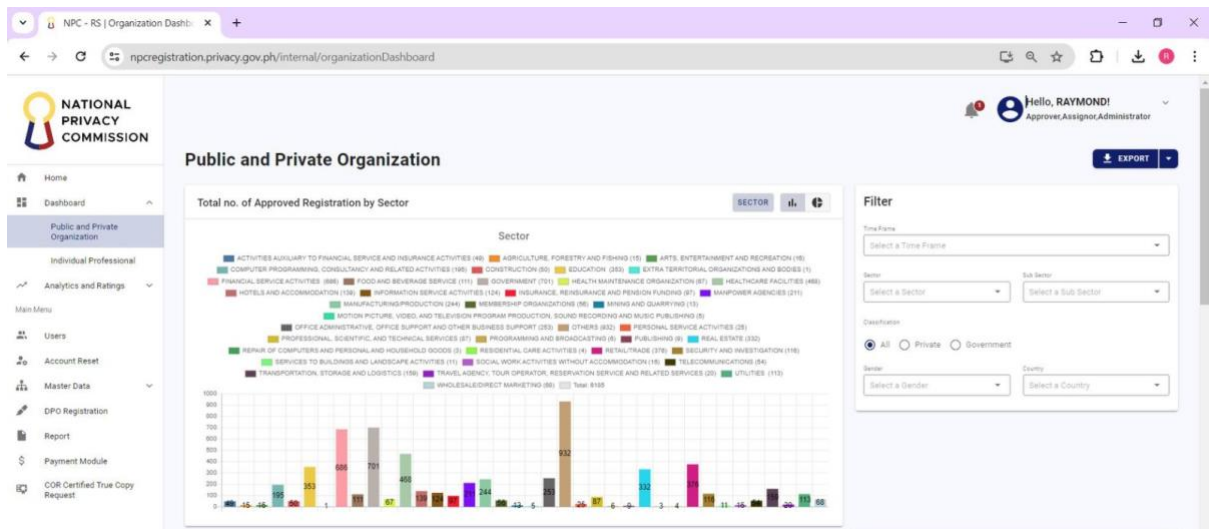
NPC - RS | Organization Dashb ×  +

npcregistration.privacy.gov.ph/internal/organizationDashboard

NATIONAL PRIVACY COMMISSION

Hello, RAYMOND!
Approver,Assignor,Administrator

Home
Dashboard
Public and Private Organization
Individual Professional
Analytics and Ratings
Main Menu
Users
Account Reset
Master Data
DPO Registration
Report
Payment Module
COR Certified True Copy Request

Public and Private Organization

EXPORT

Total no. of Approved Registration by Sector

SECTOR

Sector

ACTIVITIES AUXILIARY TO FINANCIAL SERVICE AND INSURANCE ACTIVITIES (48) AGRICULTURE, FORESTRY AND FISHING (15) ARTS, ENTERTAINMENT AND RECREATION (16) COMPUTER PROGRAMMING, CONSULTANCY AND RELATED ACTIVITIES (195) CONSTRUCTION (50) EDUCATION (353) EXTRA TERRITORIAL ORGANIZATIONS AND BODIES (1) FINANCIAL SERVICE ACTIVITIES (686) FOOD AND BEVERAGE SERVICE (111) GOVERNMENT (701) HEALTH MAINTENANCE ORGANIZATION (67) HEALTHCARE FACILITIES (468) HOTELS AND ACCOMMODATION (138) INFORMATION SERVICE ACTIVITIES (124) INSURANCE, REINSURANCE AND PENSION FUNDING (97) MANPOWER AGENCIES (211) MANUFACTURING/PRODUCTION (244) MEMBERSHIP ORGANIZATIONS (56) MINING AND QUARRYING (13) MOTION PICTURE, VIDEO, AND TELEVISION PROGRAM PRODUCTION, SOUND RECORDING AND MUSIC PUBLISHING (5) OFFICE ADMINISTRATIVE, OFFICE SUPPORT AND OTHER BUSINESS SUPPORT (253) OTHERS (932) PERSONAL SERVICE ACTIVITIES (26) PROFESSIONAL, SCIENTIFIC, AND TECHNICAL SERVICES (87) PROGRAMMING AND BROADCASTING (6) PUBLISHING (9) REAL ESTATE (332) REPAIR OF COMPUTERS AND PERSONAL AND HOUSEHOLD GOODS (3) RESIDENTIAL CARE ACTIVITIES (4) RETAIL/TRADE (378) SECURITY AND INVESTIGATION (116) SERVICES TO BUILDINGS AND LANDSCAPE ACTIVITIES (11) SOCIAL WORK ACTIVITIES WITHOUT ACCOMMODATION (16) TELECOMMUNICATIONS (54) TRANSPORTATION, STORAGE AND LOGISTICS (159) TRAVEL AGENCY, TOUR OPERATOR, RESERVATION SERVICE AND RELATED SERVICES (20) UTILITIES (113) WHOLESALE/DIRECT MARKETING (60) Total: 6185

1000 900 800 700 600 500 400 300 200 100 0

48 15 16 195 50 353 1 686 111 701 67 468 138 124 97 211 244 56 13 5 253 932 26 87 6 9 332 3 4 378 116 11 16 54 159 20 113 60

Filter
Time Frame
Select a Time Frame
Sector
Select a Sector
Sub Sector
Select a Sub Sector
Classification
All Private Government
Gender
Select a Gender
Country
Select a Country